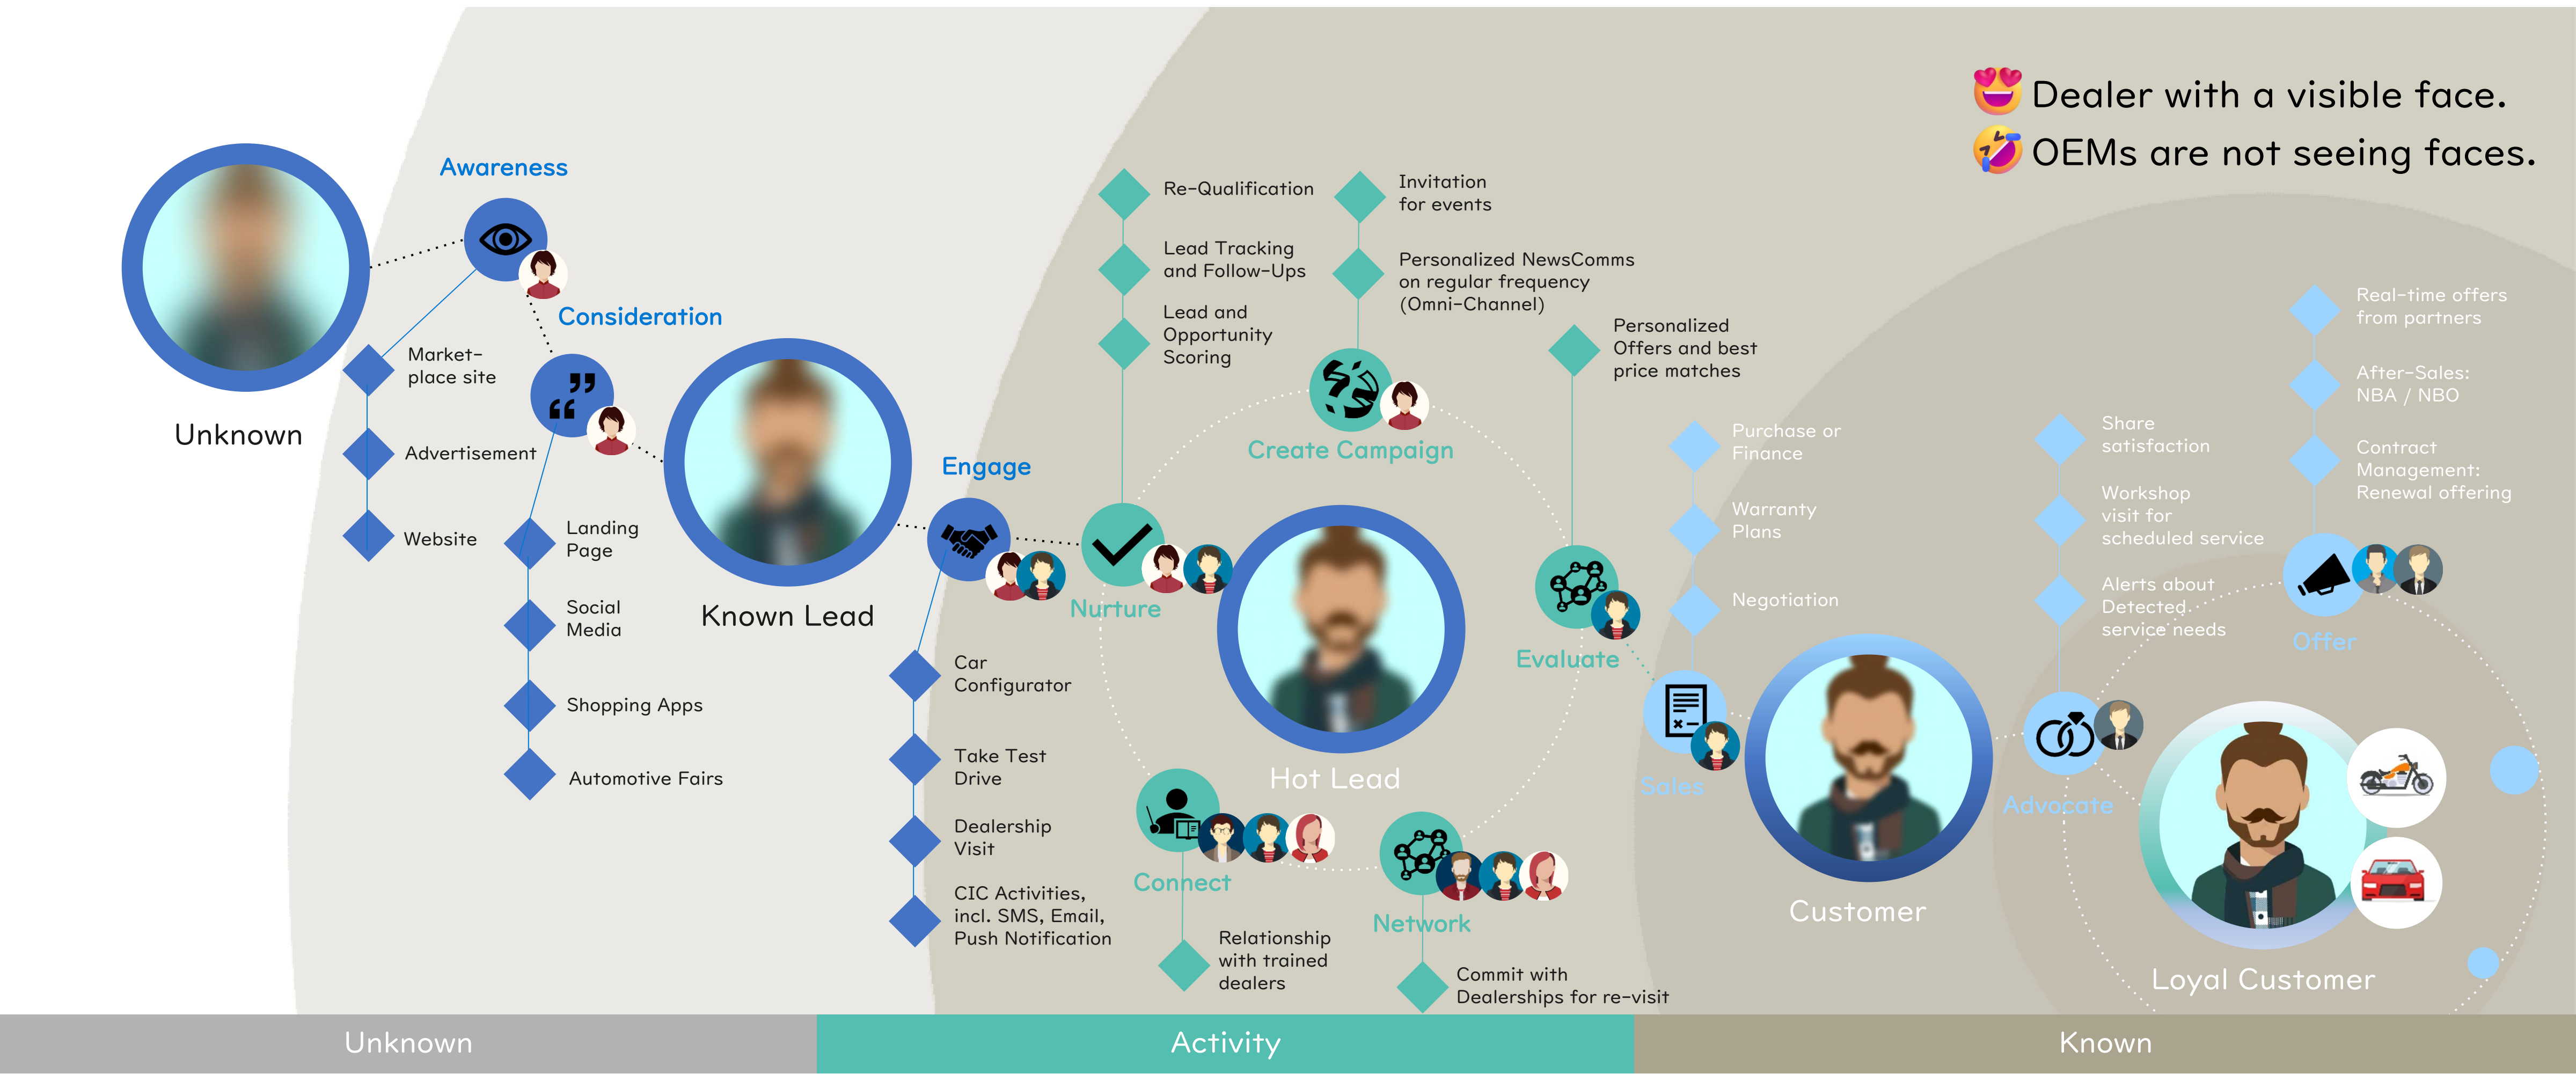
Dealer with a visible face.
OEMs are not seeing faces.

Unknown

Awareness

Market-place site

Advertisement

Website

Consideration

Landing Page

Social Media

Shopping Apps

Automotive Fairs

Known Lead

Engage

Car Configurator

Take Test Drive

Dealership Visit

CIC Activities, incl. SMS, Email, Push Notification

Re-Qualification

Lead Tracking and Follow-Ups

Lead and Opportunity Scoring

Nurture

Invitation for events

Personalized NewsComms on regular frequency (Omni-Channel)

Create Campaign

Hot Lead

Connect

Relationship with trained dealers

Network

Commit with Dealerships for re-visit

Personalized Offers and best price matches

Evaluate

Purchase or Finance

Warranty Plans

Negotiation

Sales

Customer

Share satisfaction

Workshop visit for scheduled service

Alerts about Detected service needs

Advocate

Real-time offers from partners

After-Sales: NBA / NBO

Contract Management: Renewal offering

Offer

Loyal Customer

Unknown

Activity

Known